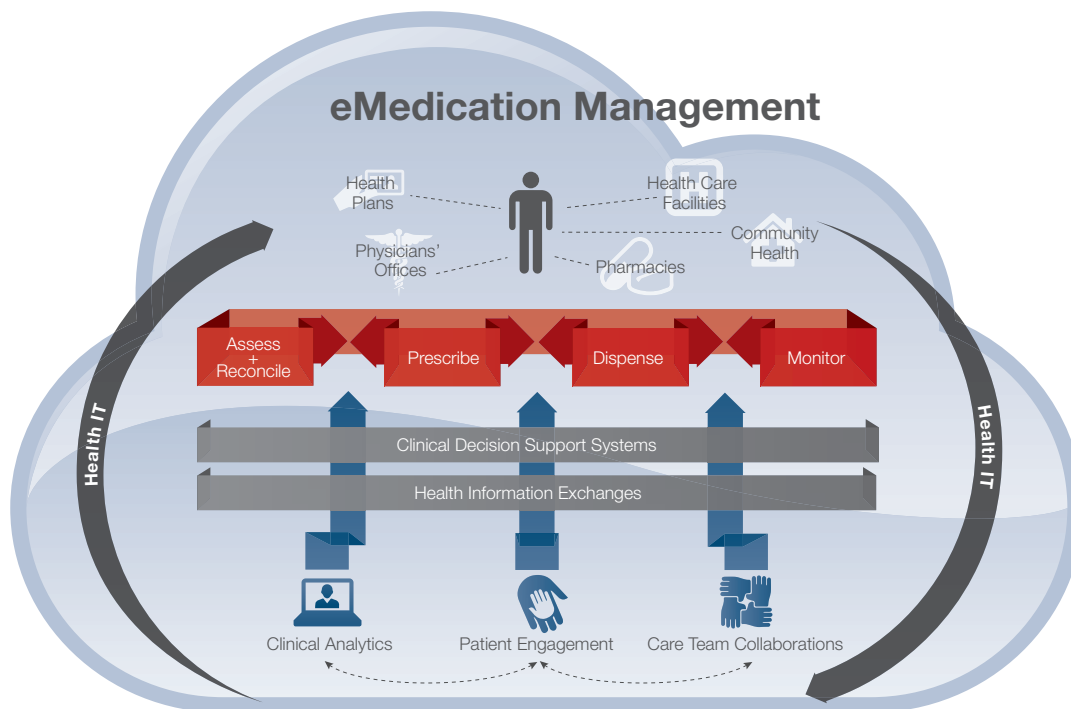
eMedication Management

Health Plans

Health Care Facilities

Physicians' Offices

Pharmacies

Community Health

Assess + Reconcile

Prescribe

Dispense

Monitor

Health IT

Health IT

Clinical Decision Support Systems

Health Information Exchanges

Clinical Analytics

Patient Engagement

Care Team Collaborations